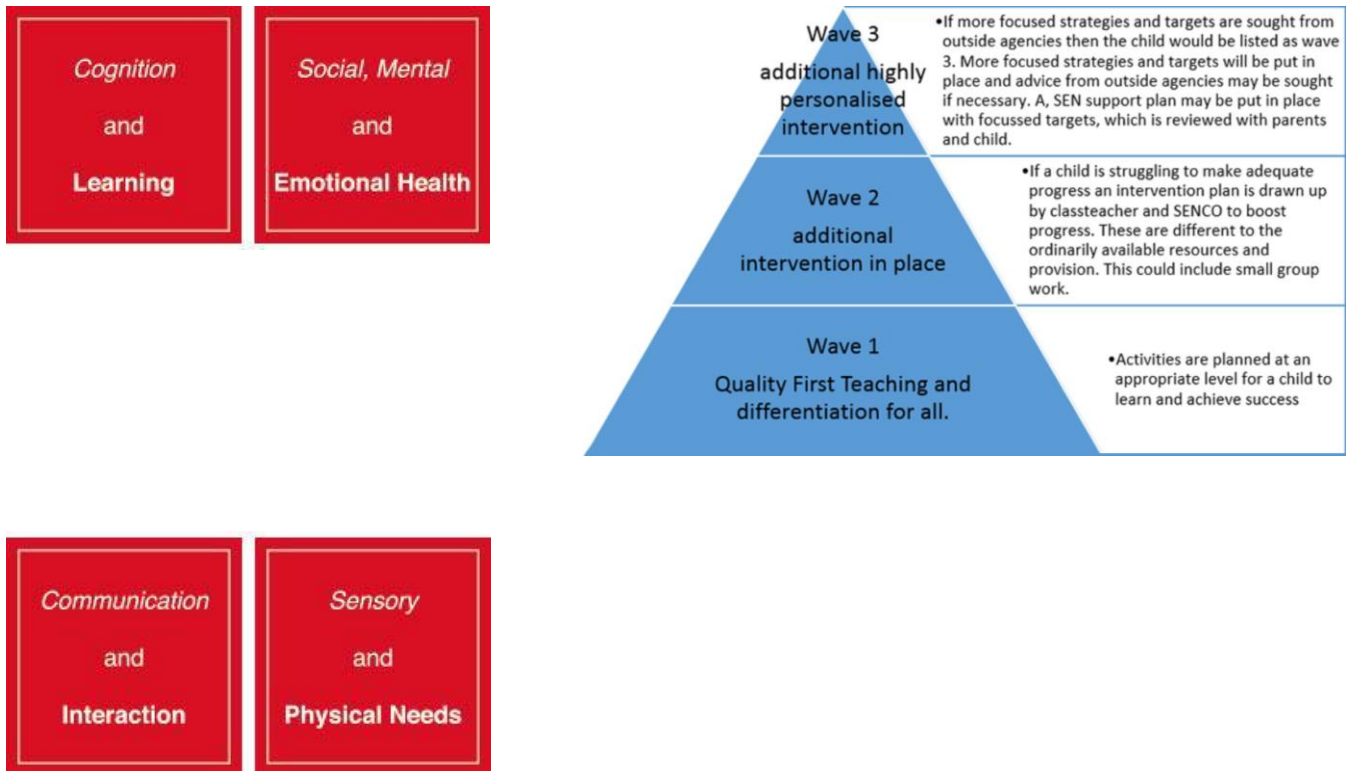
Cognition and Learning

Social, Mental and Emotional Health

Wave 3

additional highly personalised intervention

•If more focused strategies and targets are sought from outside agencies then the child would be listed as wave 3. More focused strategies and targets will be put in place and advice from outside agencies may be sought if necessary. A, SEN support plan may be put in place with focussed targets, which is reviewed with parents and child.

Wave 2

additional intervention in place

•If a child is struggling to make adequate progress an intervention plan is drawn up by classteacher and SENCO to boost progress. These are different to the ordinarily available resources and provision. This could include small group work.

Wave 1

Quality First Teaching and differentiation for all.

•Activities are planned at an appropriate level for a child to learn and achieve success

Communication and Interaction

Sensory and Physical Needs